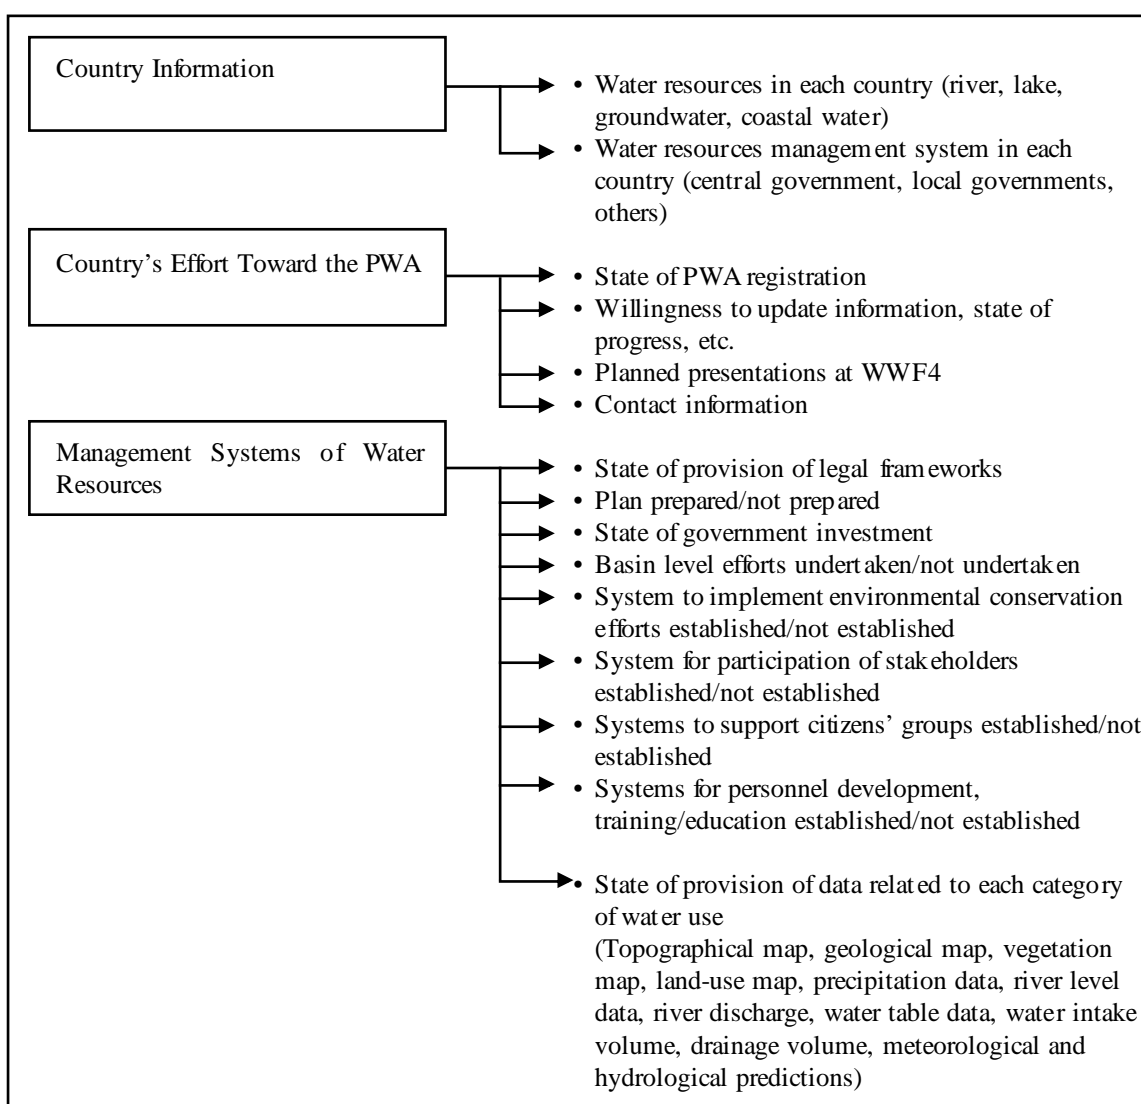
Country Information

• Water resources in each country (river, lake, groundwater, coastal water)
• Water resources management system in each country (central government, local governments, others)

Country's Effort Toward the PWA

• State of PWA registration
• Willingness to update information, state of progress, etc.
• Planned presentations at WWF4
• Contact information

Management Systems of Water Resources

• State of provision of legal frameworks
• Plan prepared/not prepared
• State of government investment
• Basin level efforts undertaken/not undertaken
• System to implement environmental conservation efforts established/not established
• System for participation of stakeholders established/not established
• Systems to support citizens' groups established/not established
• Systems for personnel development, training/education established/not established
• State of provision of data related to each category of water use
(Topographical map, geological map, vegetation map, land-use map, precipitation data, river level data, river discharge, water table data, water intake volume, drainage volume, meteorological and hydrological predictions)